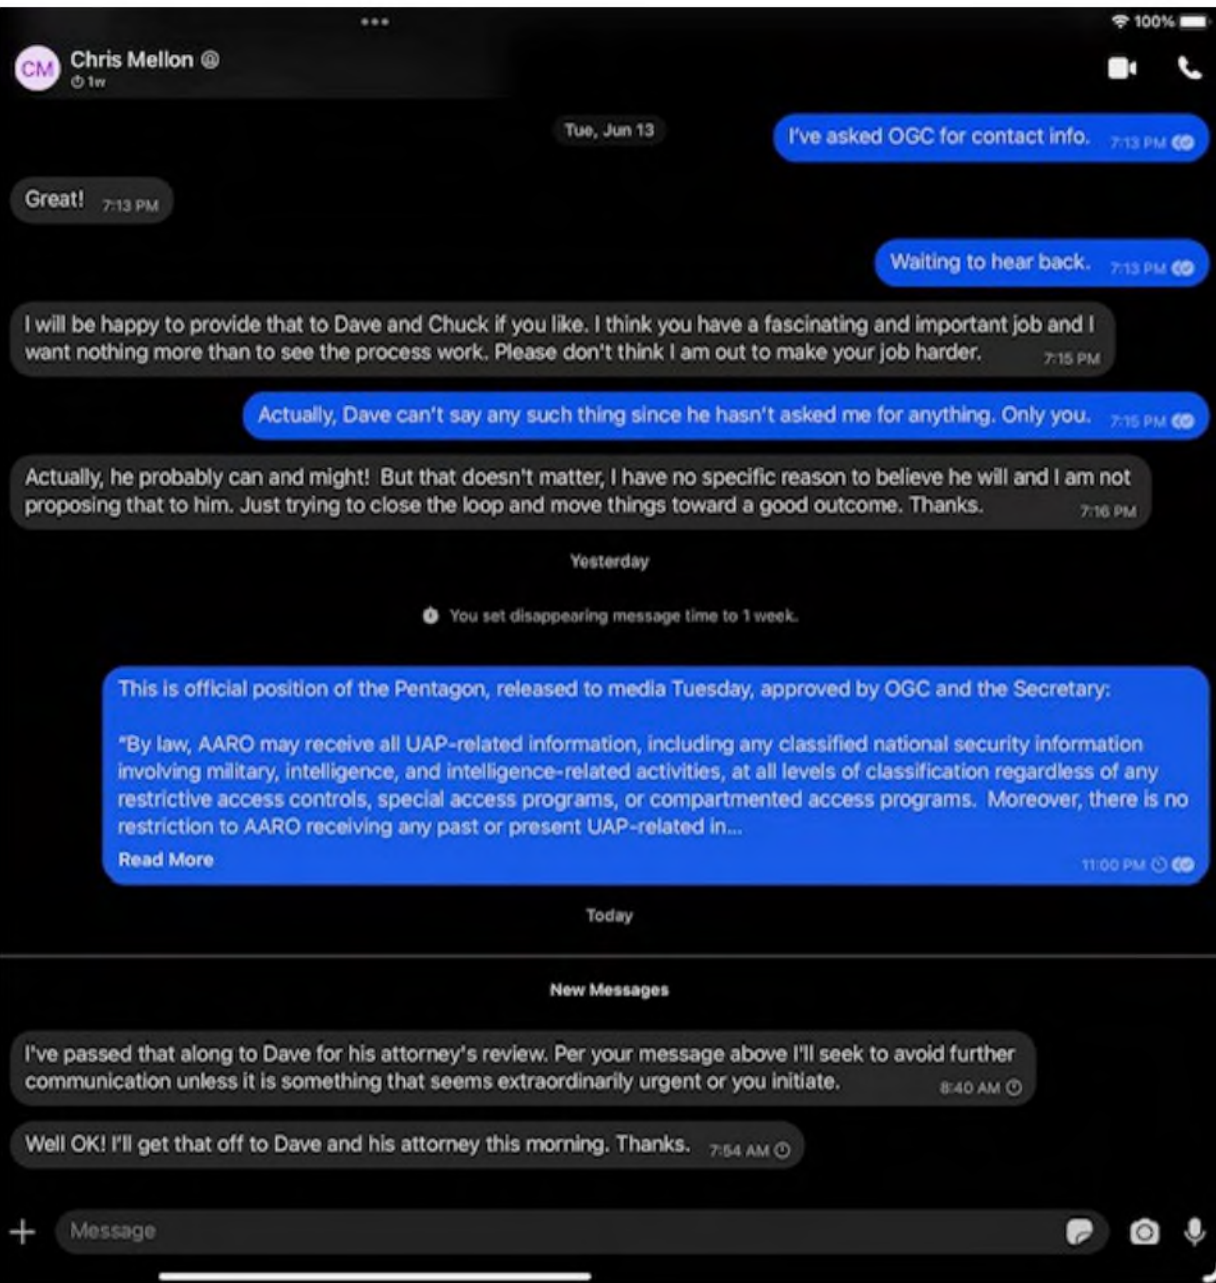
100%

CM Chris Mellon
1w

Tue, Jun 13

I've asked OGC for contact info. 7:13 PM

Great! 7:13 PM

Waiting to hear back. 7:13 PM

I will be happy to provide that to Dave and Chuck if you like. I think you have a fascinating and important job and I want nothing more than to see the process work. Please don't think I am out to make your job harder. 7:15 PM

Actually, Dave can't say any such thing since he hasn't asked me for anything. Only you. 7:15 PM

Actually, he probably can and might! But that doesn't matter, I have no specific reason to believe he will and I am not proposing that to him. Just trying to close the loop and move things toward a good outcome. Thanks. 7:16 PM

Yesterday

You set disappearing message time to 1 week.

This is official position of the Pentagon, released to media Tuesday, approved by OGC and the Secretary:

"By law, AARO may receive all UAP-related information, including any classified national security information involving military, intelligence, and intelligence-related activities, at all levels of classification regardless of any restrictive access controls, special access programs, or compartmented access programs. Moreover, there is no restriction to AARO receiving any past or present UAP-related in...
Read More
11:00 PM

Today

New Messages

I've passed that along to Dave for his attorney's review. Per your message above I'll seek to avoid further communication unless it is something that seems extraordinarily urgent or you initiate. 8:40 AM

Well OK! I'll get that off to Dave and his attorney this morning. Thanks. 7:54 AM

Message